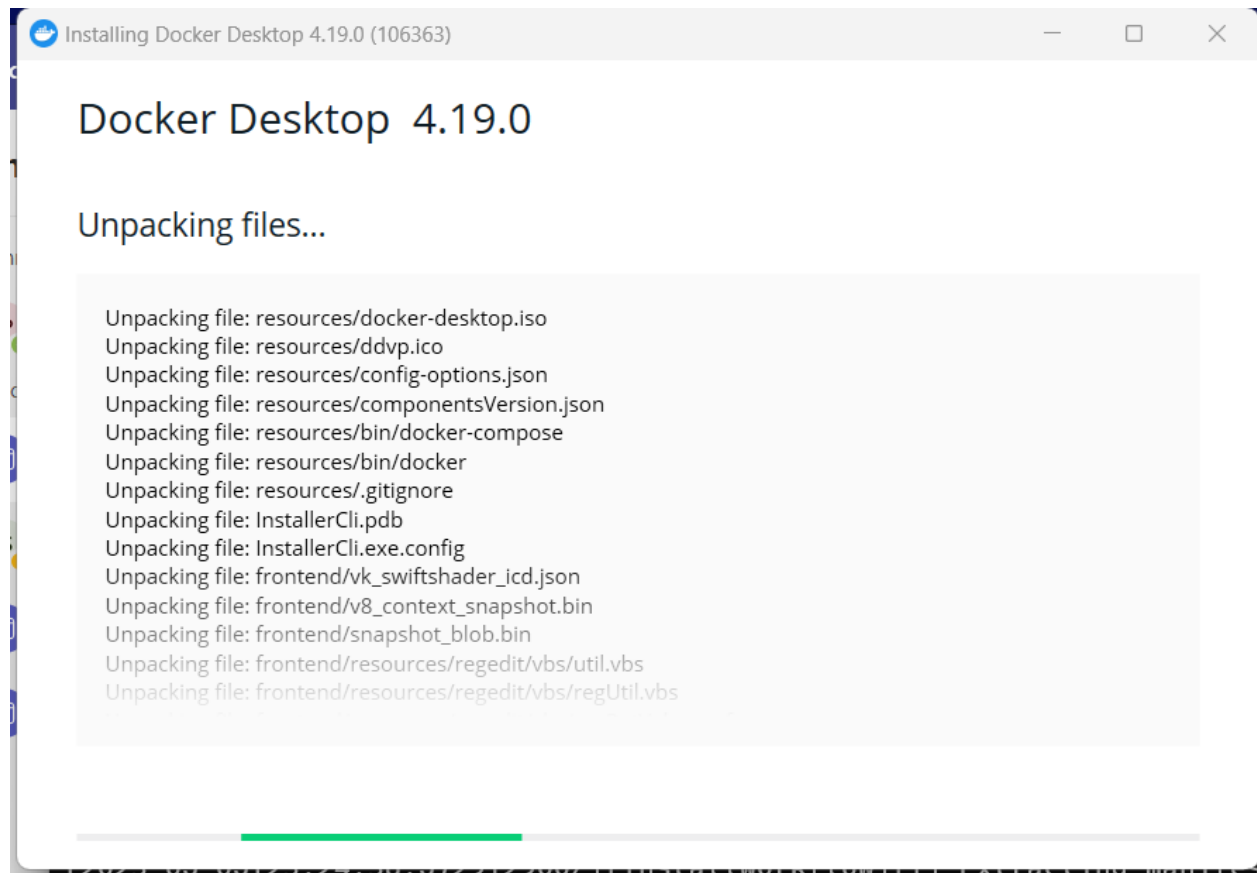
Installing Docker Desktop 4.19.0 (106363)

Docker Desktop 4.19.0

Unpacking files...

Unpacking file: resources/docker-desktop.iso
Unpacking file: resources/ddvp.ico
Unpacking file: resources/config-options.json
Unpacking file: resources/componentsVersion.json
Unpacking file: resources/bin/docker-compose
Unpacking file: resources/bin/docker
Unpacking file: resources/.gitignore
Unpacking file: InstallerCli.pdb
Unpacking file: InstallerCli.exe.config
Unpacking file: frontend/vk_swiftshader_icd.json
Unpacking file: frontend/v8_context_snapshot.bin
Unpacking file: frontend/snapshot_blob.bin
Unpacking file: frontend/resources/regedit/vbs/util.vbs
Unpacking file: frontend/resources/regedit/vbs/regUtil.vbs
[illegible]